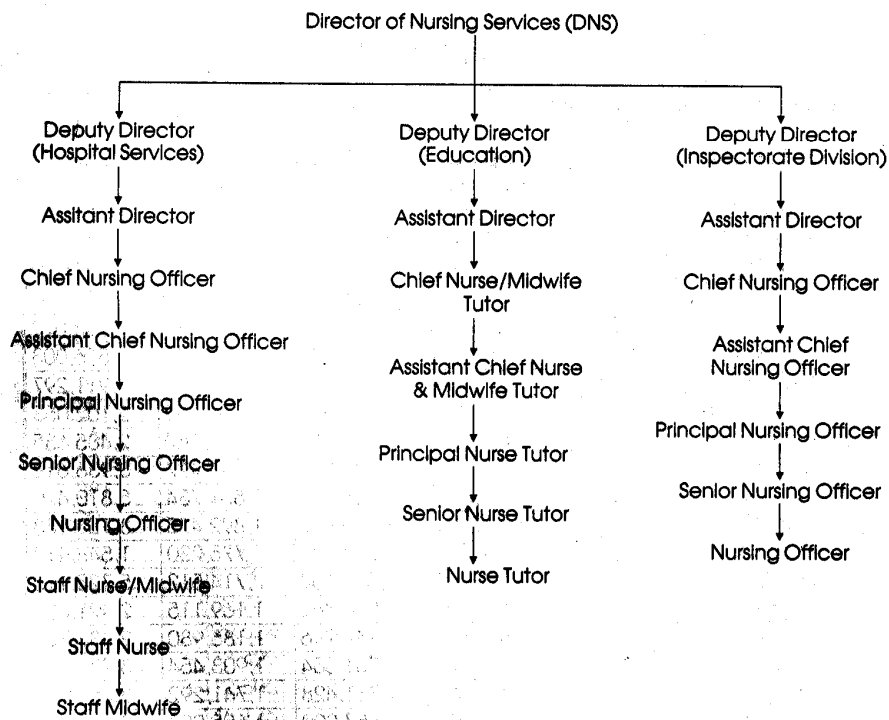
Director of Nursing Services (DNS)

Deputy Director (Hospital Services)

Assitant Director

Chief Nursing Officer

Assistant Chief Nursing Officer

Principal Nursing Officer

Senior Nursing Officer

Nursing Officer

Staff Nurse/Midwife

Staff Nurse

Staff Midwife

Deputy Director (Education)

Assistant Director

Chief Nurse/Midwife Tutor

Assistant Chief Nurse & Midwife Tutor

Principal Nurse Tutor

Senior Nurse Tutor

Nurse Tutor

Deputy Director (Inspectorate Division)

Assistant Director

Chief Nursing Officer

Assistant Chief Nursing Officer

Principal Nursing Officer

Senior Nursing Officer

Nursing Officer